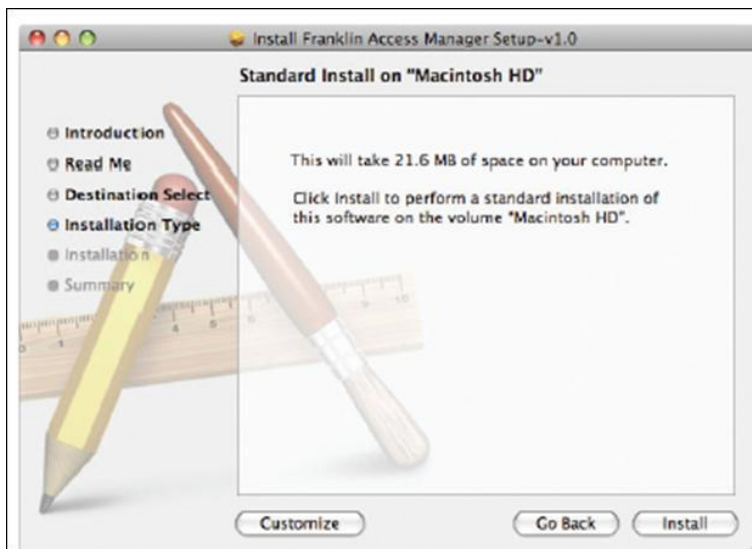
Install Franklin Access Manager Setup-v1.0

Standard Install on "Macintosh HD"

Introduction
Read Me
Destination Select
Installation Type
Installation
Summary

This will take 21.6 MB of space on your computer.

Click Install to perform a standard installation of this software on the volume "Macintosh HD".

Customize

Go Back

Install